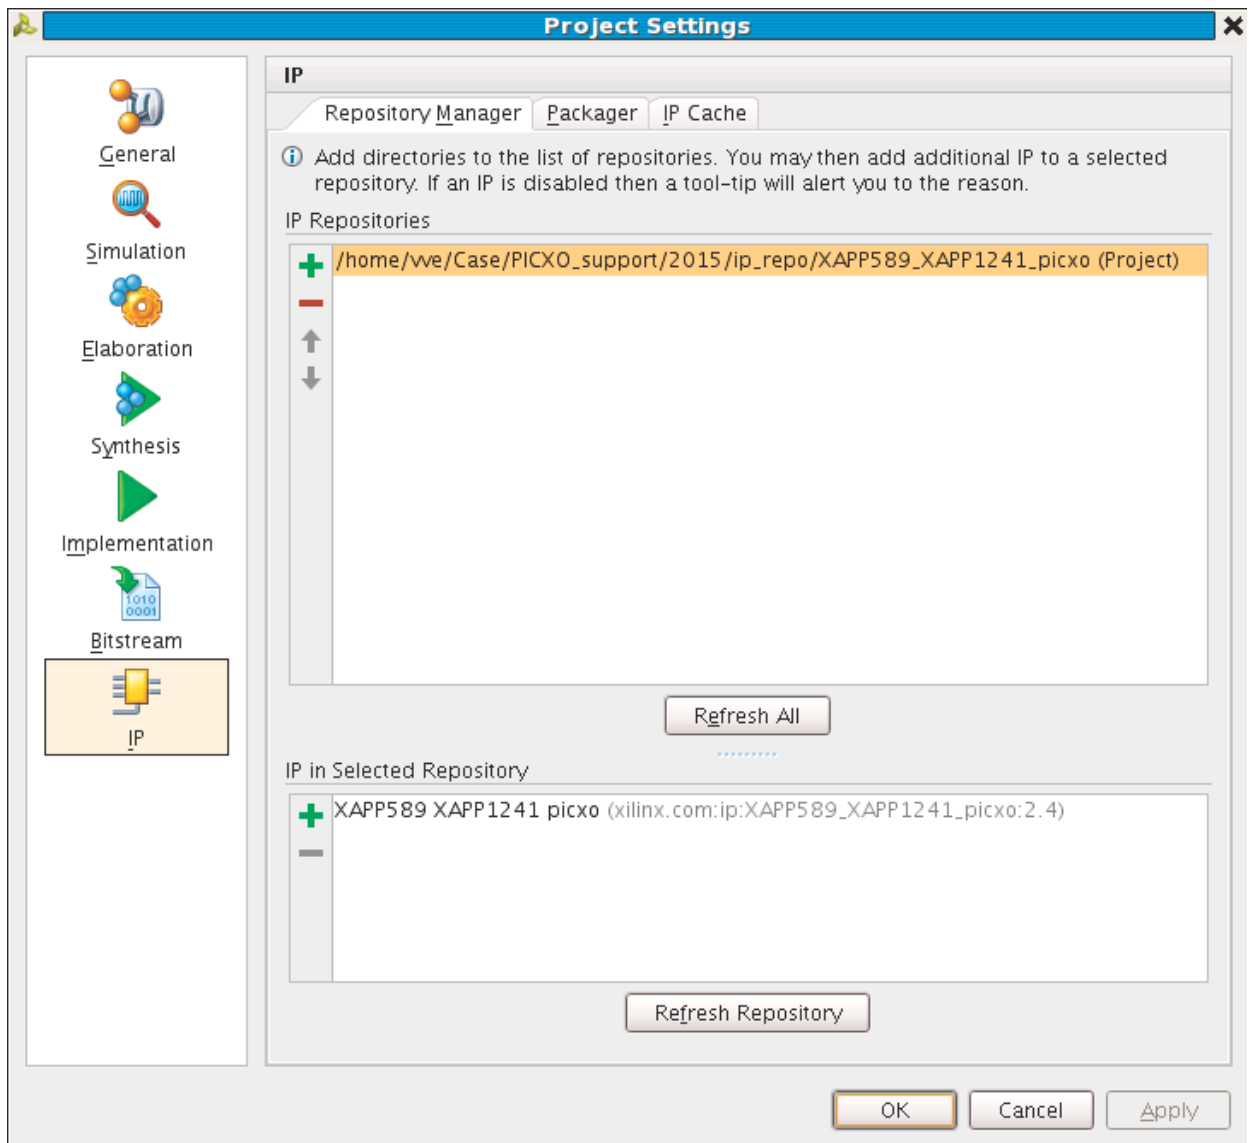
Project Settings

General

Simulation

Elaboration

Synthesis

Implementation

1010
0001

Bitstream

IP

IP

Repository Manager | Packager | IP Cache

ⓘ Add directories to the list of repositories. You may then add additional IP to a selected repository. If an IP is disabled then a tool-tip will alert you to the reason.

IP Repositories

/home/vve/Case/PICXO_support/2015/ip_repo/XAPP589_XAPP1241_picxo (Project)

Refresh All

IP in Selected Repository

XAPP589 XAPP1241 picxo (xilinx.com:ip:XAPP589_XAPP1241_picxo:2.4)

Refresh Repository

OK | Cancel | Apply